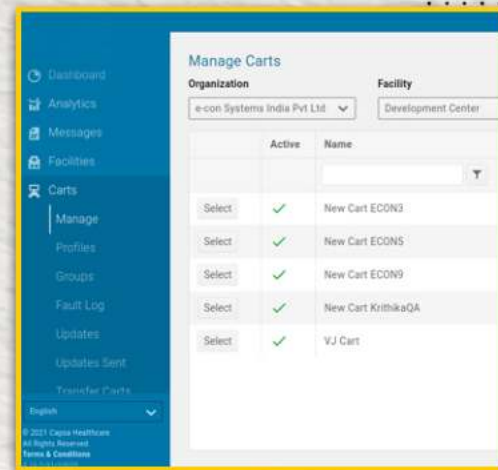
Dashboard
Analytics
Messages
Facilities
Carts
Manage
Profiles
Groups
Fault Log
Updates
Updates Sent
Transfer Carts

English

© 2021 Capsa Healthcare
All Rights Reserved
Terms & Conditions
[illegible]

Manage Carts

Organization
e-con Systems India Pvt Ltd

Facility
Development Center

| | Active | Name |
|---|---|---|
| | | |
| Select | ✓ | New Cart ECON3 |
| Select | ✓ | New Cart ECON5 |
| Select | ✓ | New Cart ECON9 |
| Select | ✓ | New Cart KrithikaQA |
| Select | ✓ | VJ Cart |